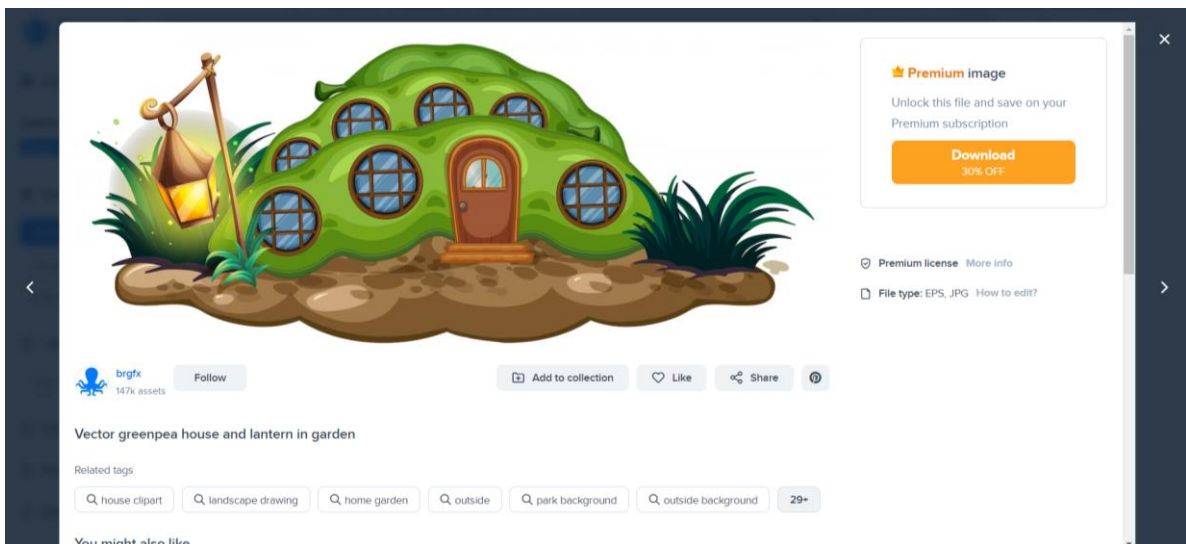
Premium image

Unlock this file and save on your Premium subscription

Download
30% OFF

Premium license More info

File type: EPS, JPG How to edit?

brgfx
147k assets

Follow

Add to collection

Like

Share

Vector greenpea house and lantern in garden

Related tags

house clipart

landscape drawing

home garden

outside

park background

outside background

29+

You might also like